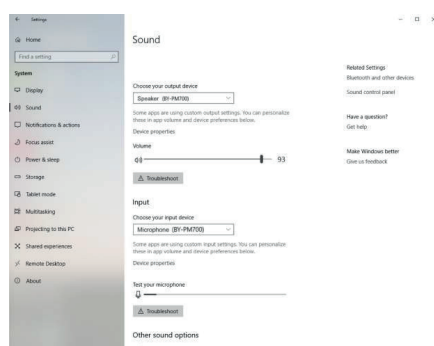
← Settings

Home

Find a setting

System

Display

Sound

Notifications & actions

Focus assist

Power & sleep

Storage

Tablet mode

Multitasking

Projecting to this PC

Shared experiences

Remote Desktop

About

Sound

Choose your output device

Speaker (BY-PM700)

Some apps are using custom output settings. You can personalize these in app volume and device preferences below.

Device properties

Volume

93

Troubleshoot

Input

Choose your input device

Microphone (BY-PM700)

Some apps are using custom input settings. You can personalize these in app volume and device preferences below.

Device properties

Test your microphone

Troubleshoot

Other sound options

Related Settings

Bluetooth and other devices

Sound control panel

Have a question?

Get help

Make Windows better

Give us feedback